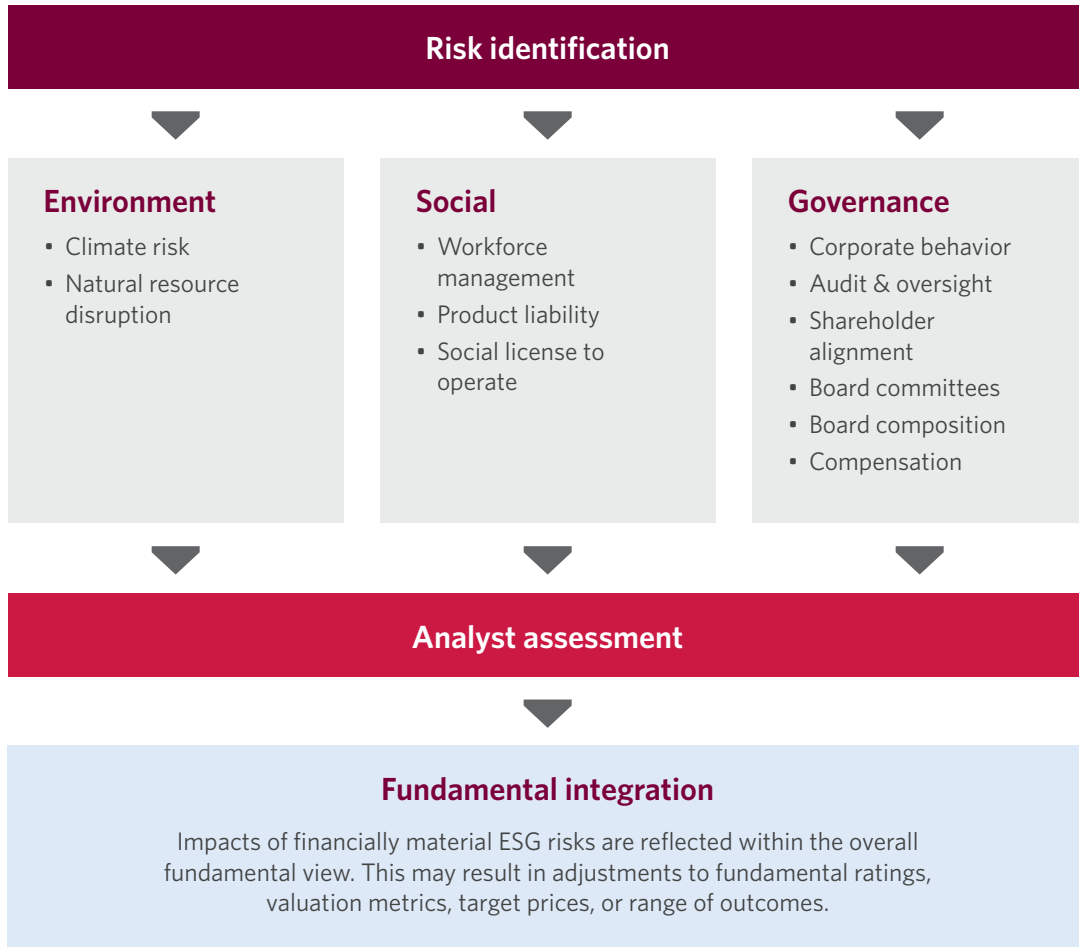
Risk identification

Environment
- Climate risk
- Natural resource disruption

Social
- Workforce management
- Product liability
- Social license to operate

Governance
- Corporate behavior
- Audit & oversight
- Shareholder alignment
- Board committees
- Board composition
- Compensation

Analyst assessment

Fundamental integration

Impacts of financially material ESG risks are reflected within the overall fundamental view. This may result in adjustments to fundamental ratings, valuation metrics, target prices, or range of outcomes.